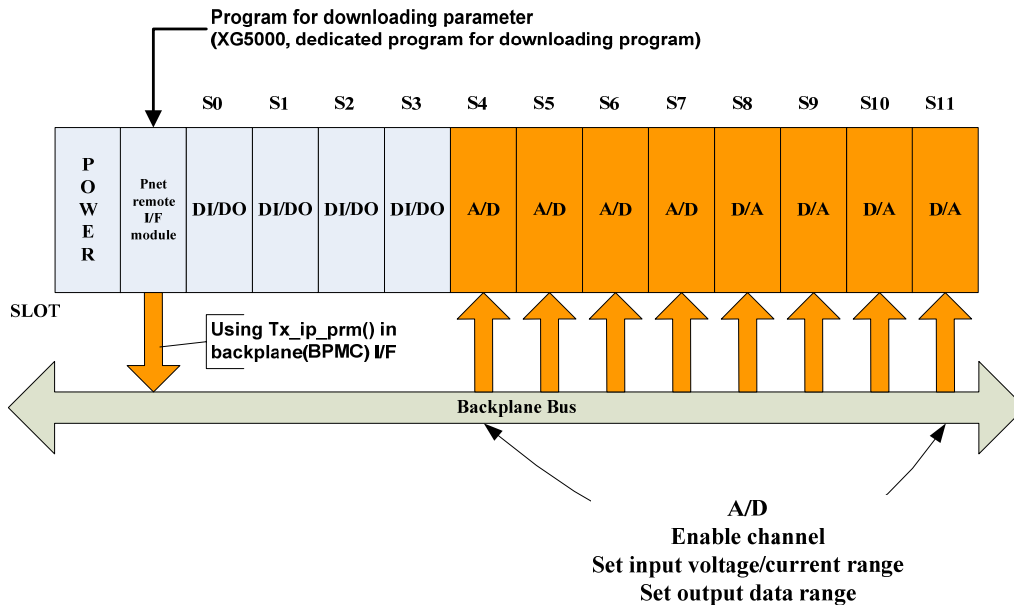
Program for downloading parameter
(XG5000, dedicated program for downloading program)

S0 S1 S2 S3 S4 S5 S6 S7 S8 S9 S10 S11

POWER

Pnet remote I/F module

DI/DO DI/DO DI/DO DI/DO A/D A/D A/D A/D D/A D/A D/A D/A

SLOT

Using Tx_ip_prm() in backplane(BPMC) I/F

Backplane Bus

A/D
Enable channel
Set input voltage/current range
Set output data range